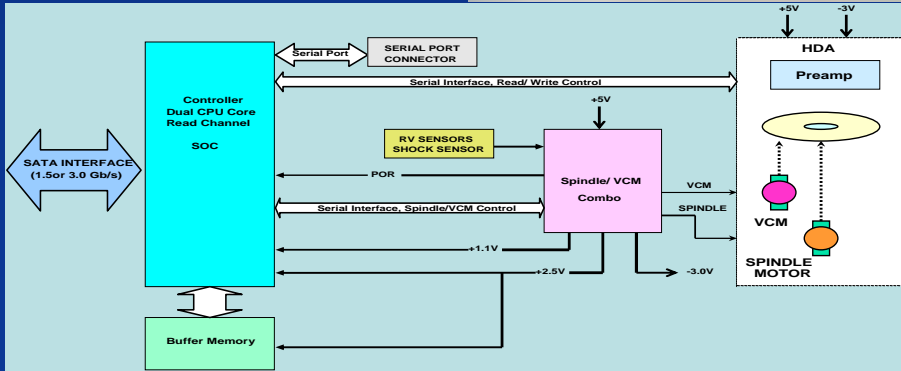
+5V
-3V
HDA
Preamp
Serial Port
SERIAL PORT CONNECTOR
Serial Interface, Read/ Write Control
Controller
Dual CPU Core
Read Channel
SOC
+5V
RV SENSORS
SHOCK SENSOR
SATA INTERFACE
(1.5or 3.0 Gb/s)
POR
Spindle/ VCM
Combo
VCM
SPINDLE
VCM
Serial Interface, Spindle/VCM Control
+1.1V
SPINDLE
MOTOR
+2.5V
-3.0V
Buffer Memory